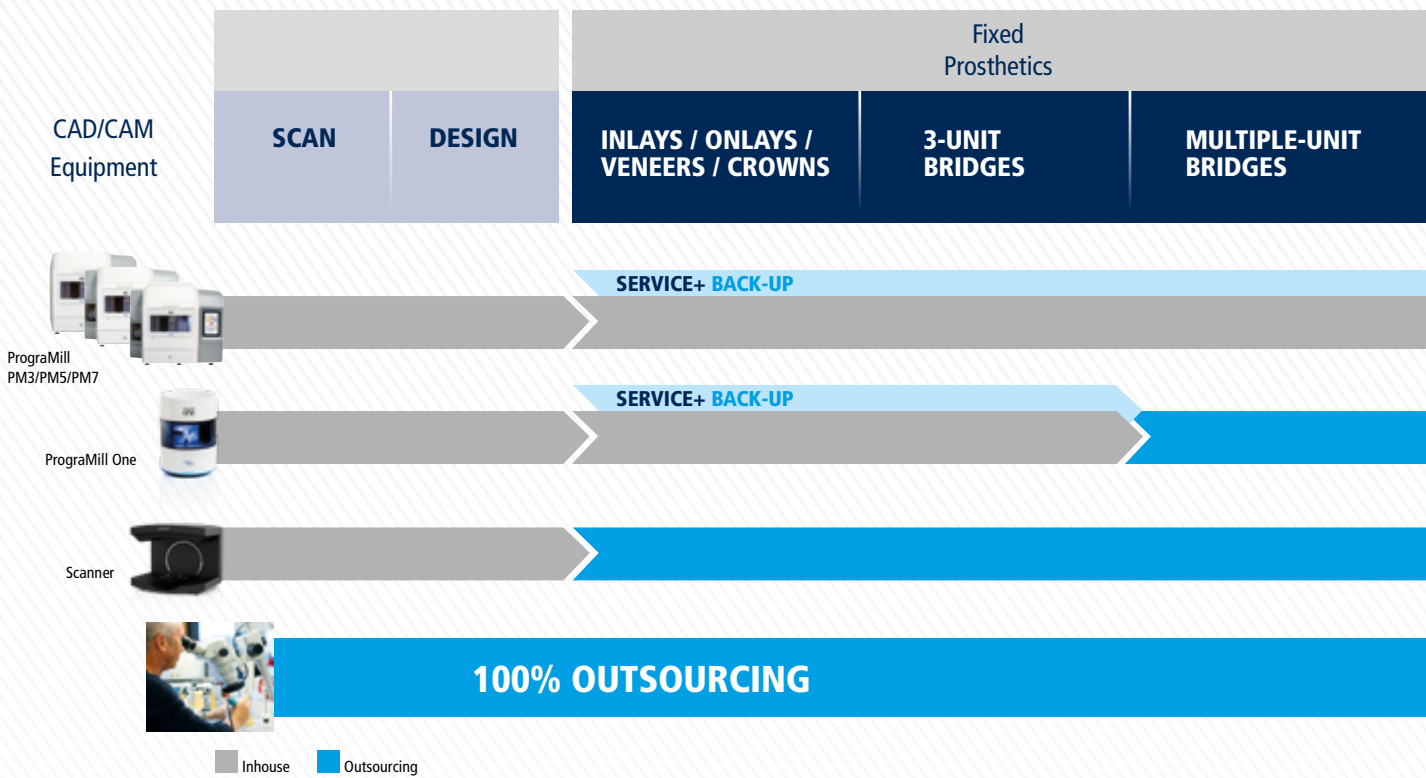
Fixed Prosthetics

CAD/CAM Equipment

SCAN

DESIGN

INLAYS / ONLAYS / VENEERS / CROWNS

3-UNIT BRIDGES

MULTIPLE-UNIT BRIDGES

SERVICE+ BACK-UP

PrograMill PM3/PM5/PM7

SERVICE+ BACK-UP

PrograMill One

Scanner

100% OUTSOURCING

Inhouse

Outsourcing